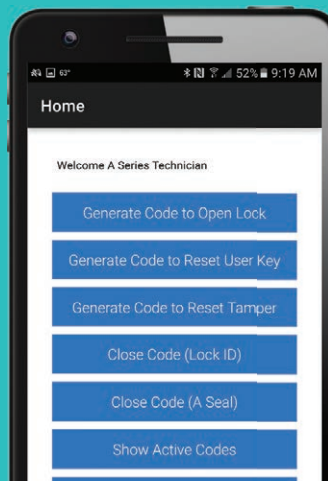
63° 52% 9:19 AM

Home

Welcome A Series Technician

Generate Code to Open Lock

Generate Code to Reset User Key

Generate Code to Reset Tamper

Close Code (Lock ID)

Close Code (A Seal)

Show Active Codes